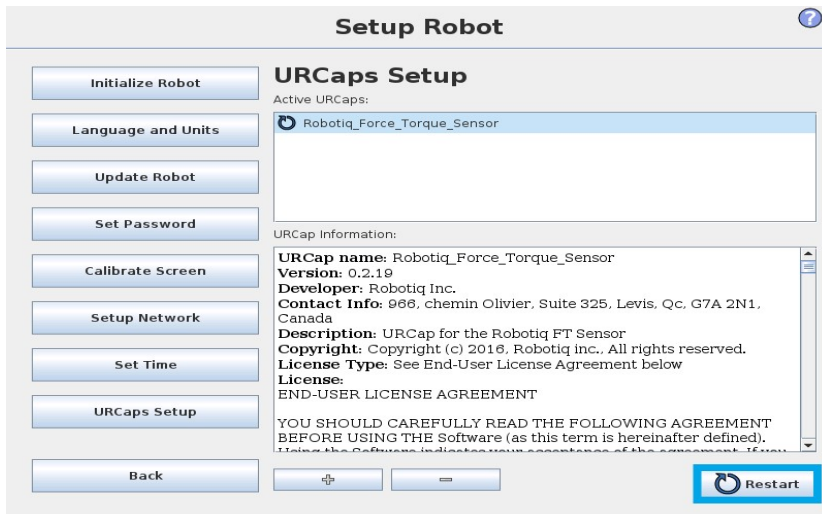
Setup Robot

?

Initialize Robot

Language and Units

Update Robot

Set Password

Calibrate Screen

Setup Network

Set Time

URCaps Setup

Back

URCaps Setup

Active URCaps:

Robotiq_Force_Torque_Sensor

URCap Information:

URCap name: Robotiq_Force_Torque_Sensor
Version: 0.2.19
Developer: Robotiq Inc.
Contact Info: 966, chemin Olivier, Suite 325, Levis, Qc, G7A 2N1, Canada
Description: URCap for the Robotiq FT Sensor
Copyright: Copyright (c) 2016, Robotiq inc., All rights reserved.
License Type: See End-User License Agreement below
License:
END-USER LICENSE AGREEMENT

YOU SHOULD CAREFULLY READ THE FOLLOWING AGREEMENT BEFORE USING THE Software (as this term is hereinafter defined). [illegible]

+

−

Restart